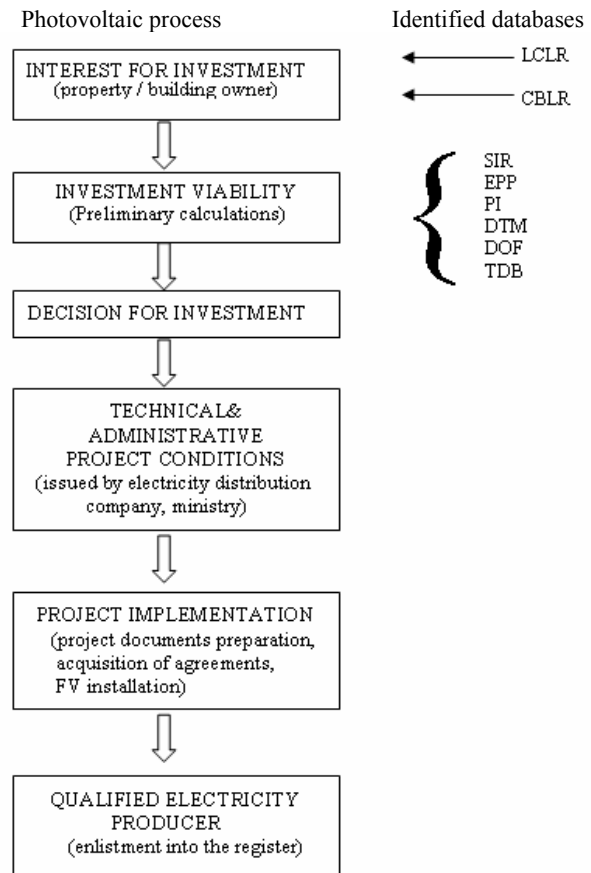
Photovoltaic process

Identified databases

INTEREST FOR INVESTMENT
(property / building owner)

LCLR

CBLR

INVESTMENT VIABILITY
(Preliminary calculations)

SIR
EPP
PI
DTM
DOF
TDB

DECISION FOR INVESTMENT

TECHNICAL&
ADMINISTRATIVE
PROJECT CONDITIONS
(issued by electricity distribution company, ministry)

PROJECT IMPLEMENTATION
(project documents preparation, acquisition of agreements, FV installation)

QUALIFIED ELECTRICITY PRODUCER
(enlistment into the register)